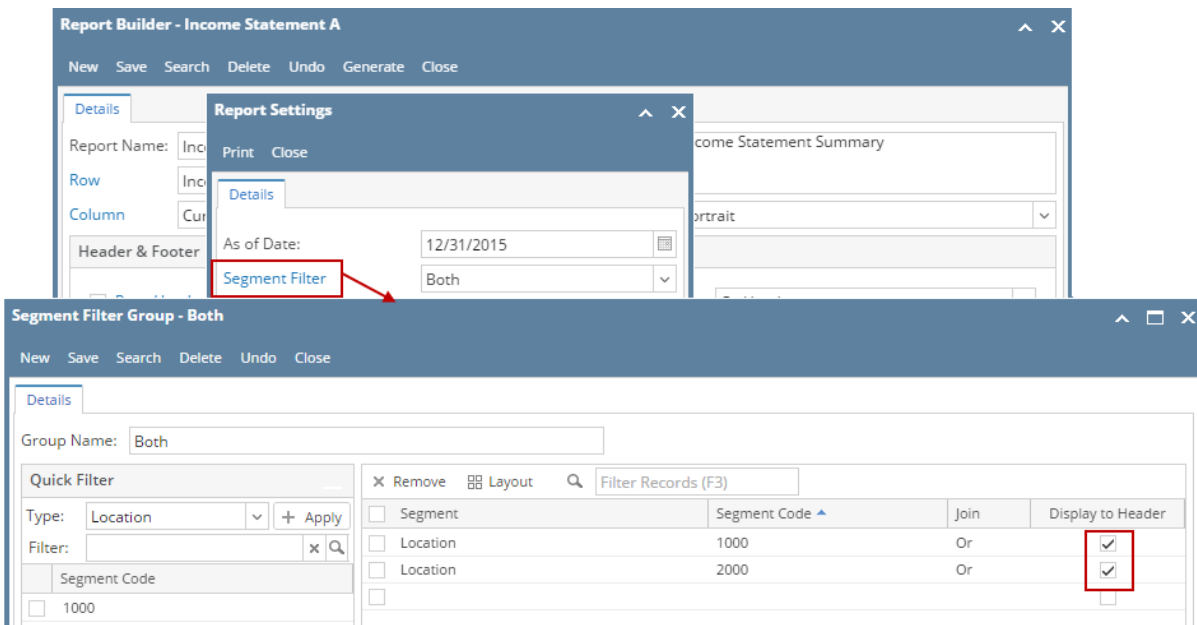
Report Builder - Income Statement A

New Save Search Delete Undo Generate Close

Details

Report Name: Inc

Row Inc

Column Cur

Header & Footer

ome Statement Summary

ortrait

Report Settings

Print Close

Details

As of Date: 12/31/2015

Segment Filter Both

Segment Filter Group - Both

New Save Search Delete Undo Close

Details

Group Name: Both

Quick Filter

Type: Location + Apply

Filter:

| Segment Code |
|---|
| 1000 |

× Remove Layout Filter Records (F3)

| Segment | Segment Code | Join | Display to Header |
|---|---|---|---|
| Location | 1000 | Or | ✓ |
| Location | 2000 | Or | ✓ |
| | | | |